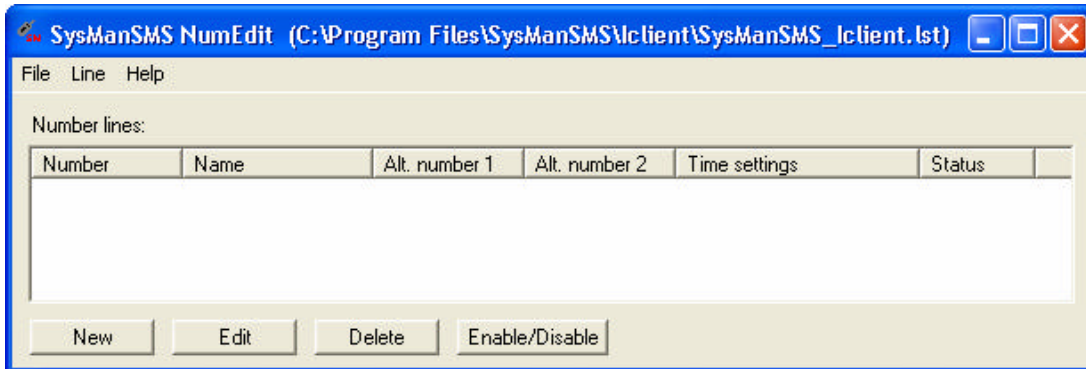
SysManSMS NumEdit (C:\Program Files\SysManSMS\lclient\SysManSMS_lclient.lst)

File Line Help

Number lines:

| Number | Name | Alt. number 1 | Alt. number 2 | Time settings | Status |
|---|---|---|---|---|---|

New Edit Delete Enable/Disable